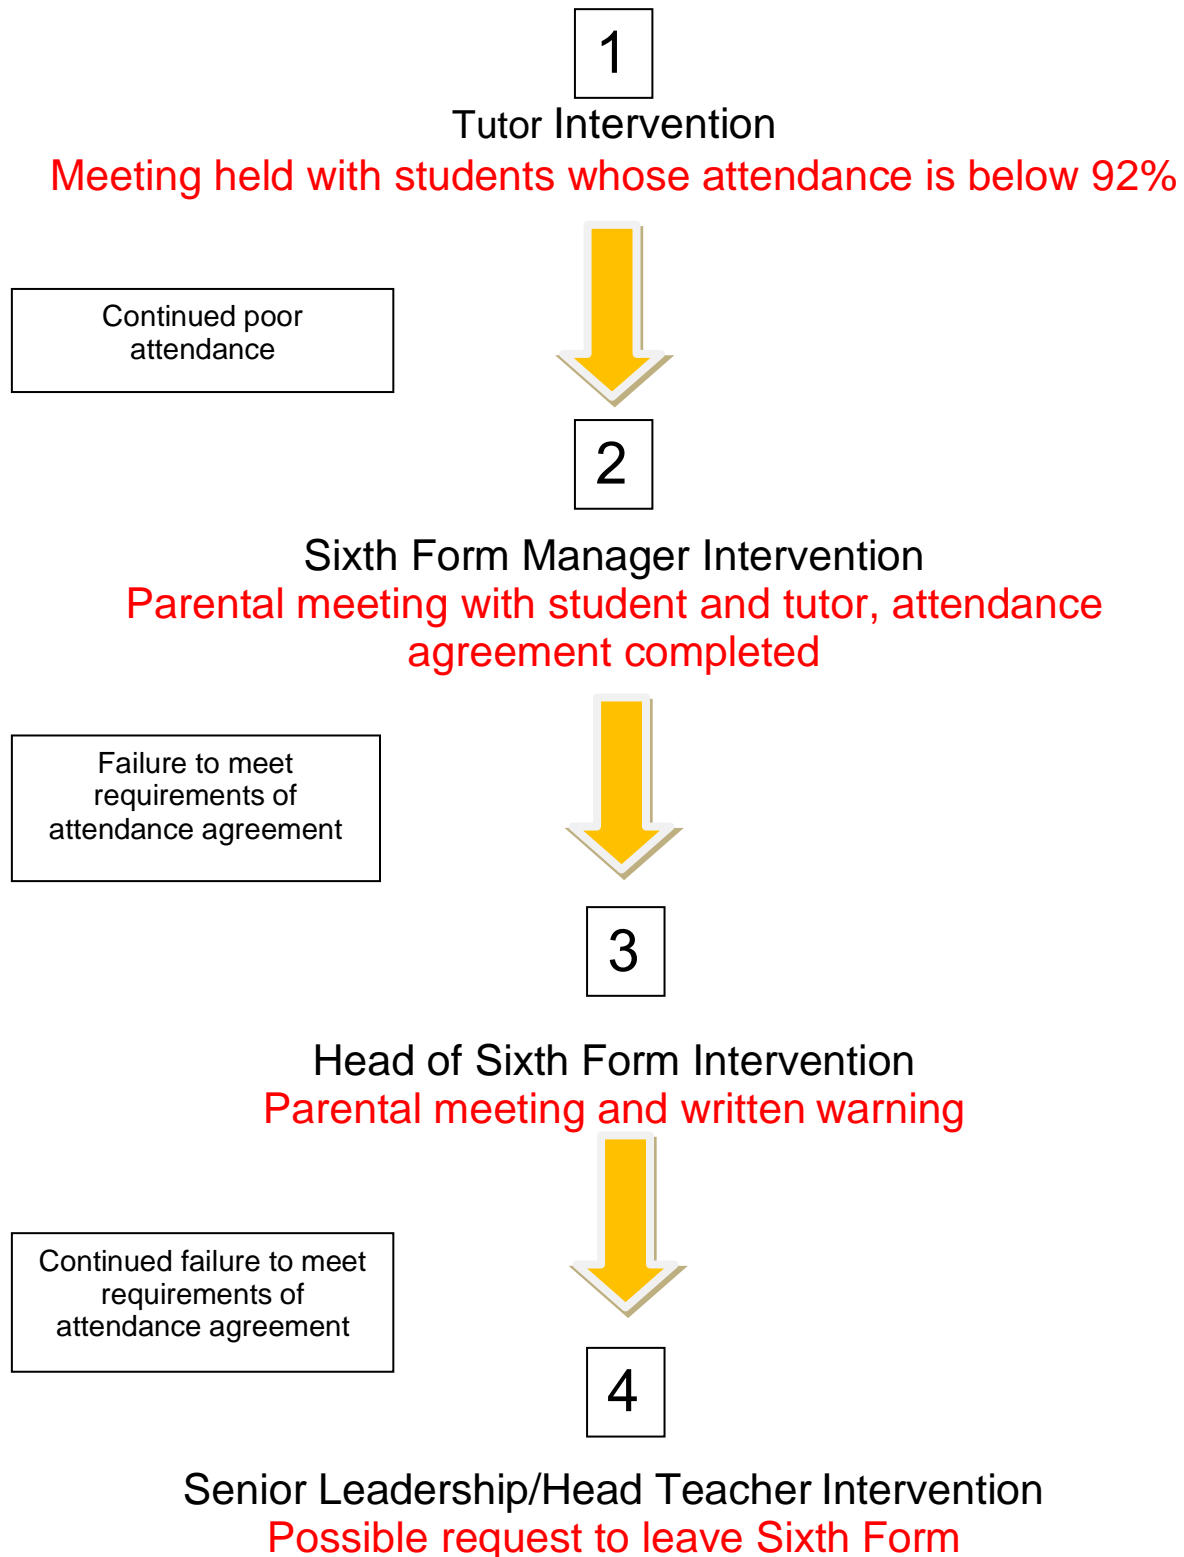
1

Tutor Intervention

Meeting held with students whose attendance is below 92%

Continued poor attendance

2

Sixth Form Manager Intervention

Parental meeting with student and tutor, attendance agreement completed

Failure to meet requirements of attendance agreement

3

Head of Sixth Form Intervention

Parental meeting and written warning

Continued failure to meet requirements of attendance agreement

4

Senior Leadership/Head Teacher Intervention

Possible request to leave Sixth Form